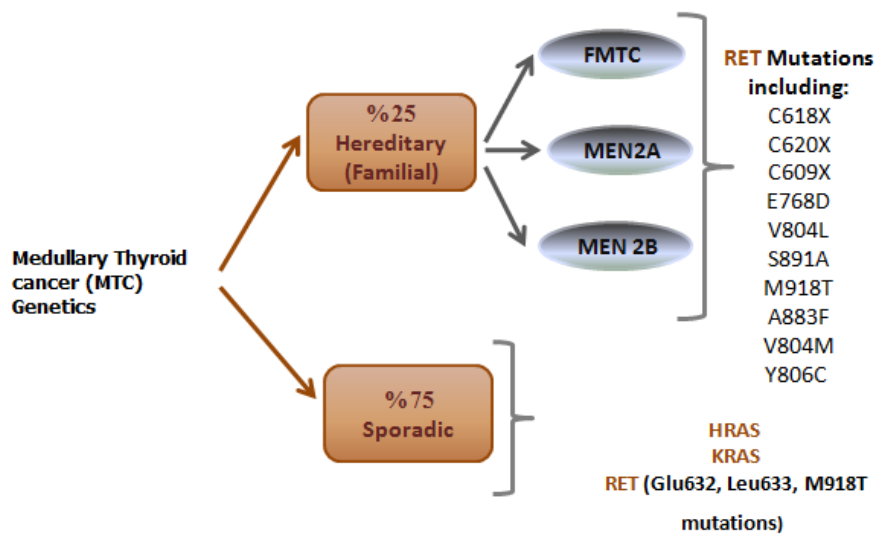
Medullary Thyroid cancer (MTC) Genetics

%25
Hereditary
(Familial)

FMTC

MEN2A

MEN 2B

RET Mutations including:
C618X
C620X
C609X
E768D
V804L
S891A
M918T
A883F
V804M
Y806C

%75
Sporadic

HRAS
KRAS
RET (Glu632, Leu633, M918T mutations)